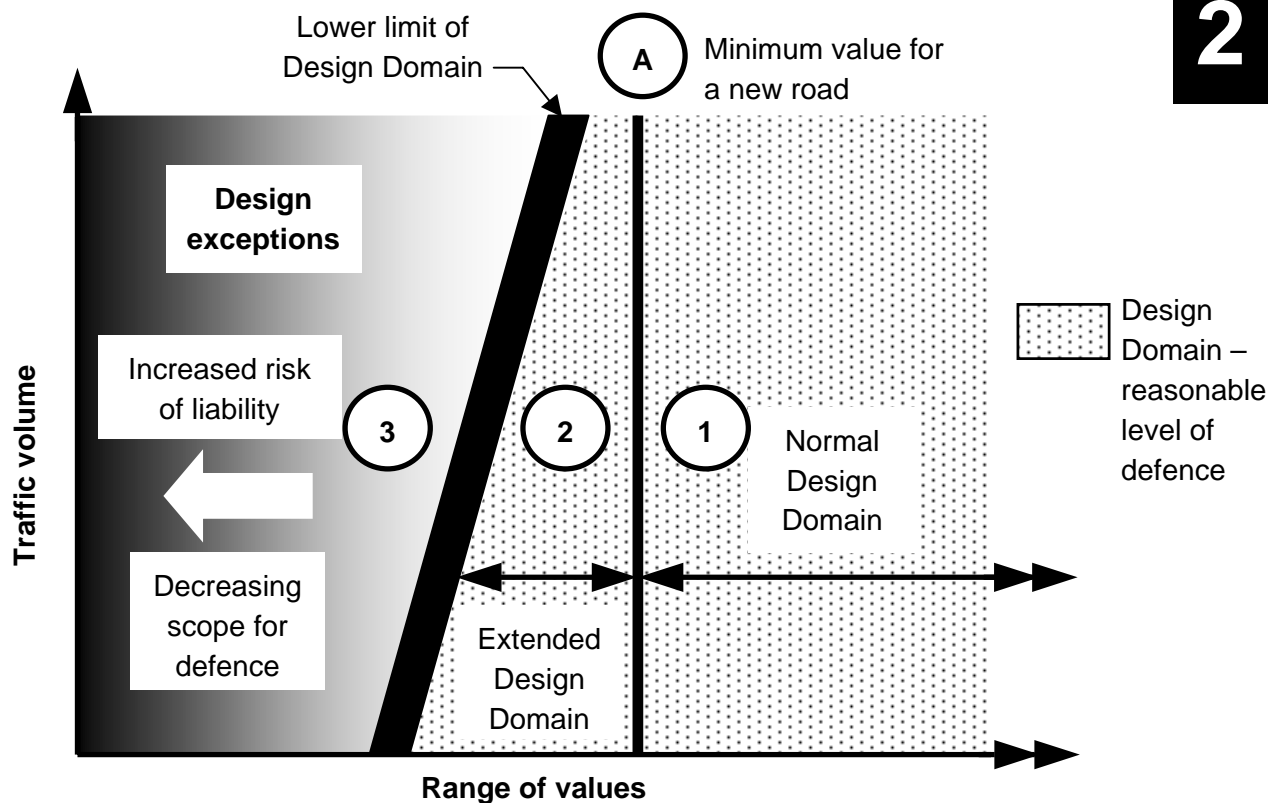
2

Lower limit of Design Domain

A

Minimum value for a new road

Design exceptions

Increased risk of liability

Decreasing scope for defence

3

2

1

Normal Design Domain

Extended Design Domain

Design Domain – reasonable level of defence

Traffic volume

Range of values